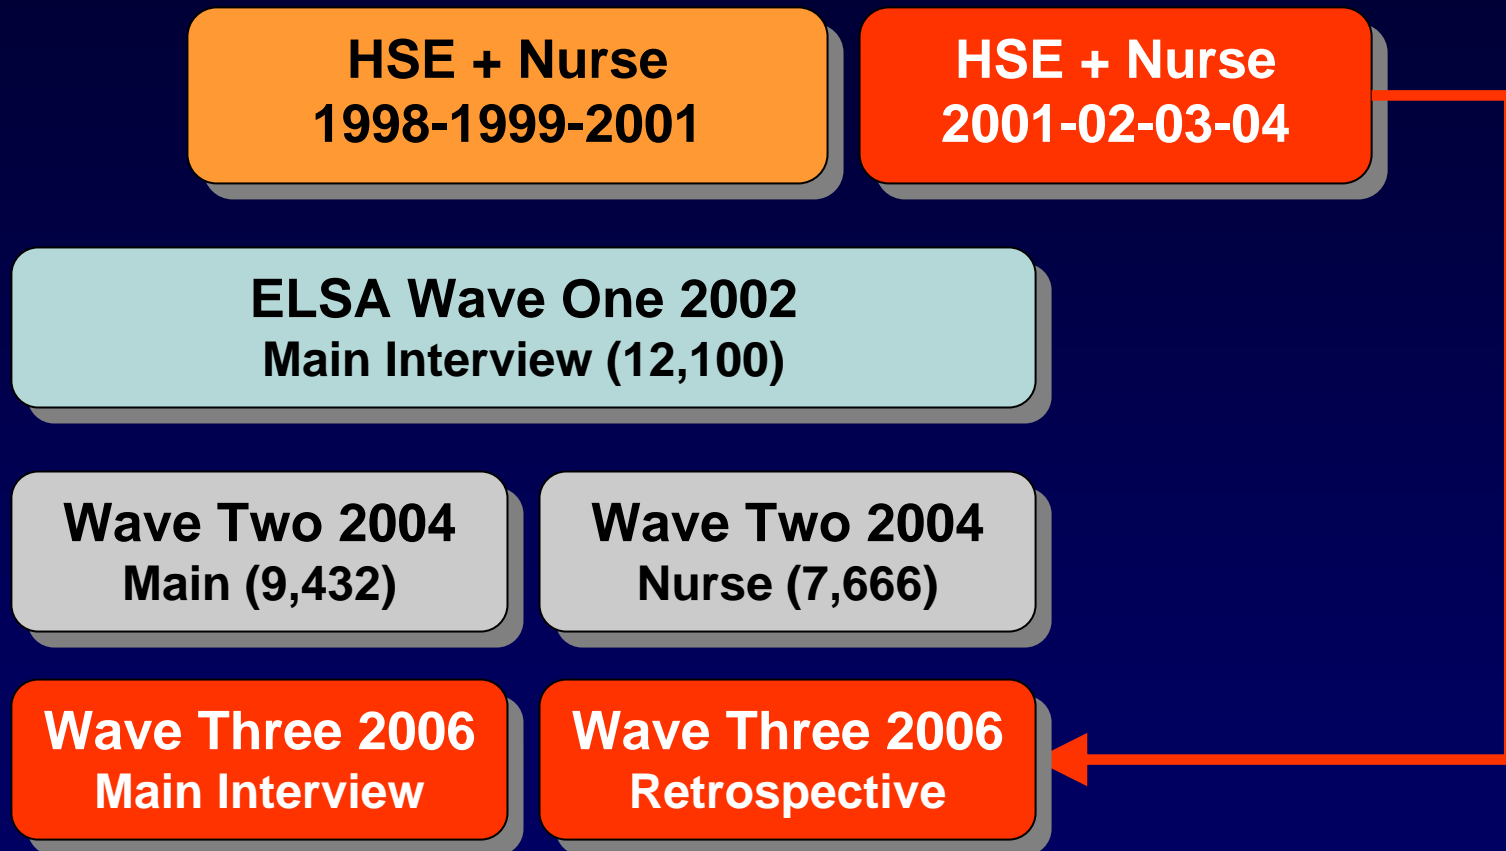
HSE + Nurse
1998-1999-2001

HSE + Nurse
2001-02-03-04

ELSA Wave One 2002
Main Interview (12,100)

Wave Two 2004
Main (9,432)

Wave Two 2004
Nurse (7,666)

Wave Three 2006
Main Interview

Wave Three 2006
Retrospective